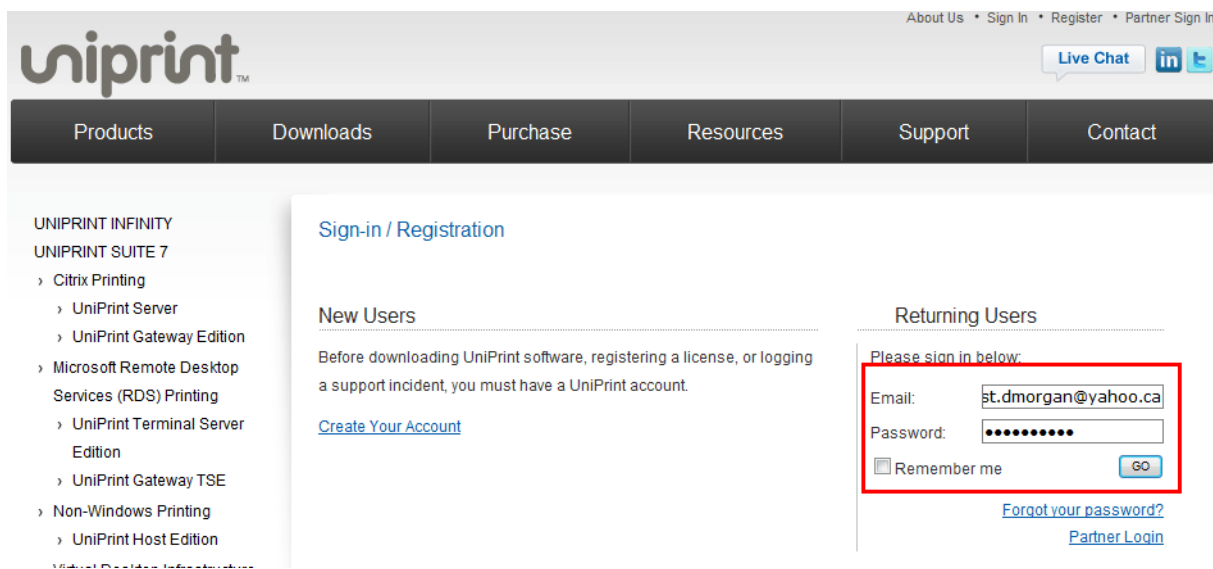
About Us • Sign In • Register • Partner Sign In

uniprint™

Live Chat

Products | Downloads | Purchase | Resources | Support | Contact

UNIPRINT INFINITY
UNIPRINT SUITE 7
› Citrix Printing
› UniPrint Server
› UniPrint Gateway Edition
› Microsoft Remote Desktop Services (RDS) Printing
› UniPrint Terminal Server Edition
› UniPrint Gateway TSE
› Non-Windows Printing
› UniPrint Host Edition
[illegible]

Sign-in / Registration

New Users

Before downloading UniPrint software, registering a license, or logging a support incident, you must have a UniPrint account.

Create Your Account

Returning Users

Please sign in below:

Email: st.dmorgan@yahoo.ca

Password: ••••••••••

Remember me

GO

Forgot your password?

Partner Login